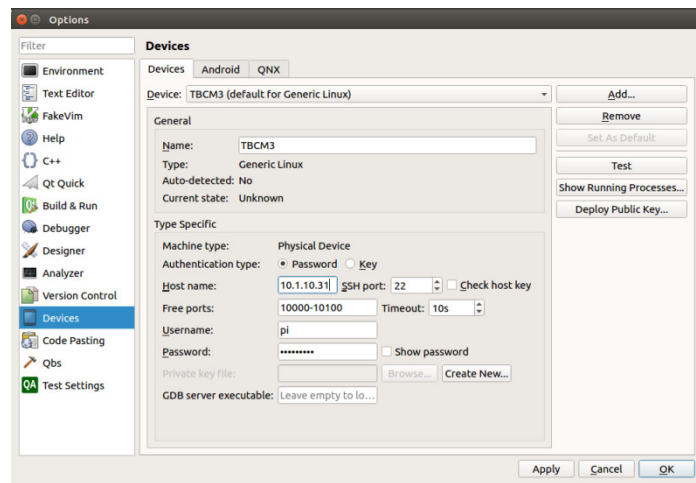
Options

Filter

Environment
Text Editor
FakeVim
Help
C++
Qt Quick
Build & Run
Debugger
Designer
Analyzer
Version Control
Devices
Code Pasting
Qbs
Test Settings

Devices

Devices | Android | QNX

Device: TBCM3 (default for Generic Linux)

Add...
Remove
Set As Default
Test
Show Running Processes...
Deploy Public Key...

General
Name: TBCM3
Type: Generic Linux
Auto-detected: No
Current state: Unknown

Type Specific
Machine type: Physical Device
Authentication type: Password Key
Host name: 10.1.10.31 SSH port: 22 Check host key
Free ports: 10000-10100 Timeout: 10s
Username: pi
Password: •••••••••• Show password
Private key file: Browse... Create New...
GDB server executable: Leave empty to lo...

Apply Cancel OK